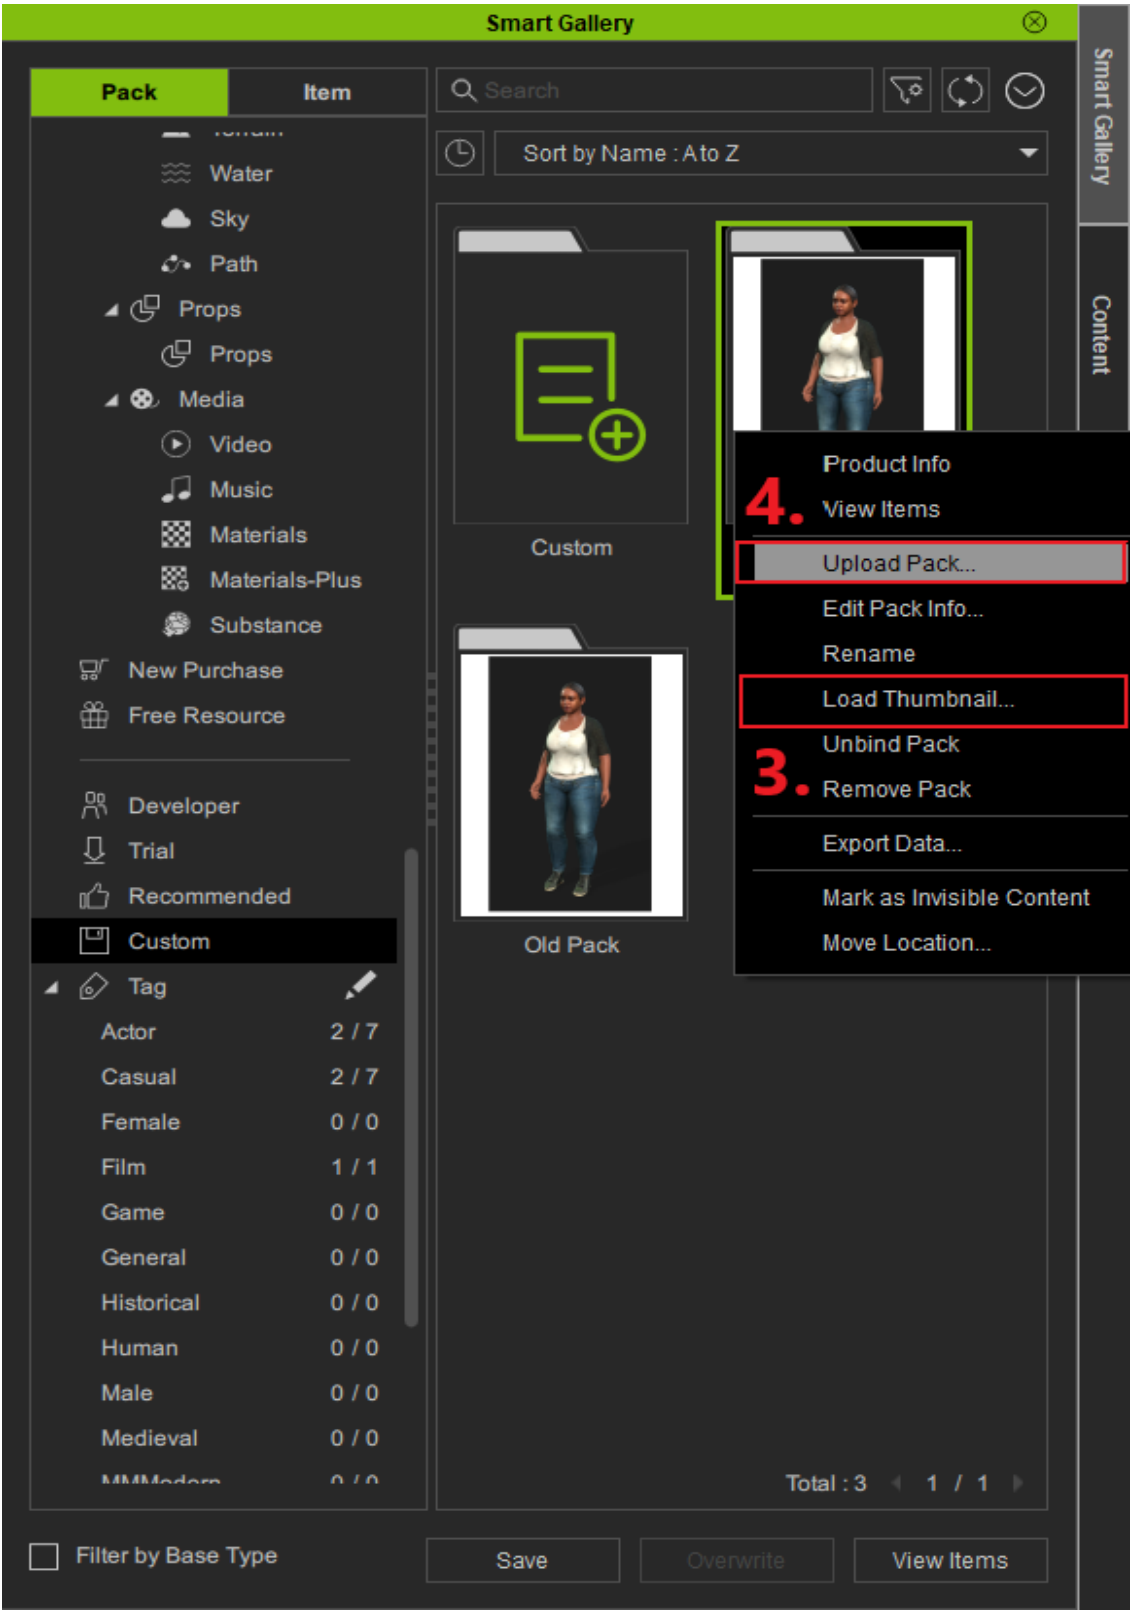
Smart Gallery

Pack
Item

Water
Sky
Path
Props
Props
Media
Video
Music
Materials
Materials-Plus
Substance
New Purchase
Free Resource
Developer
Trial
Recommended
Custom
Tag
Actor 2 / 7
Casual 2 / 7
Female 0 / 0
Film 1 / 1
Game 0 / 0
General 0 / 0
Historical 0 / 0
Human 0 / 0
Male 0 / 0
Medieval 0 / 0
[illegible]

Search
Sort by Name : A to Z

Custom
Old Pack

Product Info
4.
View Items
Upload Pack...
Edit Pack Info...
Rename
Load Thumbnail...
Unbind Pack
3.
Remove Pack
Export Data...
Mark as Invisible Content
Move Location...

Total : 3 1 / 1

Filter by Base Type
Save
Overwrite
View Items

Smart Gallery
Content